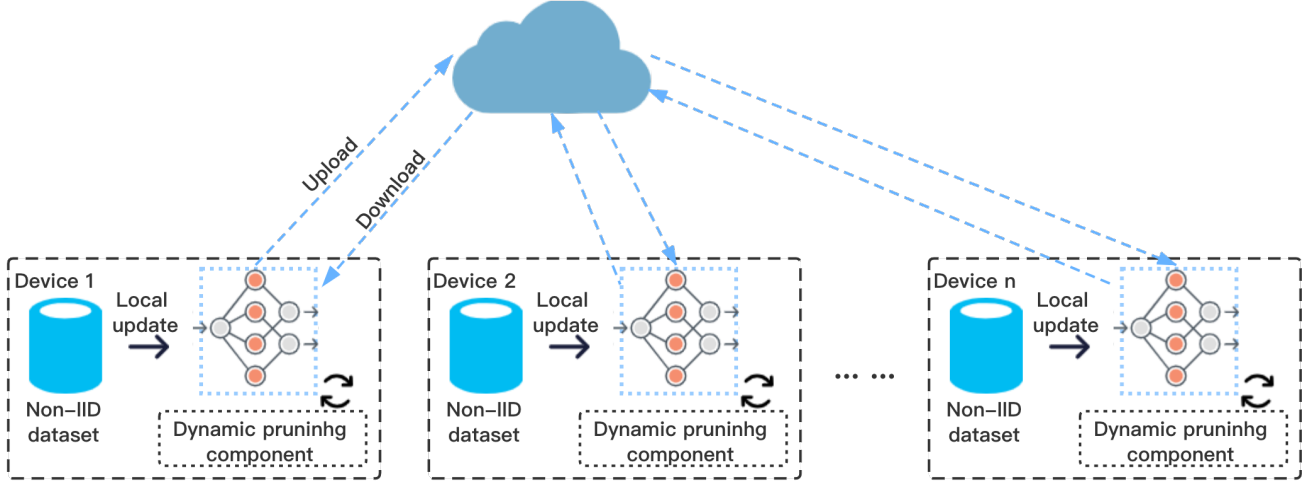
Upload

Download

Device 1

Local update

Non-IID dataset

Dynamic pruninhg component

Device 2

Local update

Non-IID dataset

Dynamic pruninhg component

... ...

Device n

Local update

Non-IID dataset

Dynamic pruninhg component